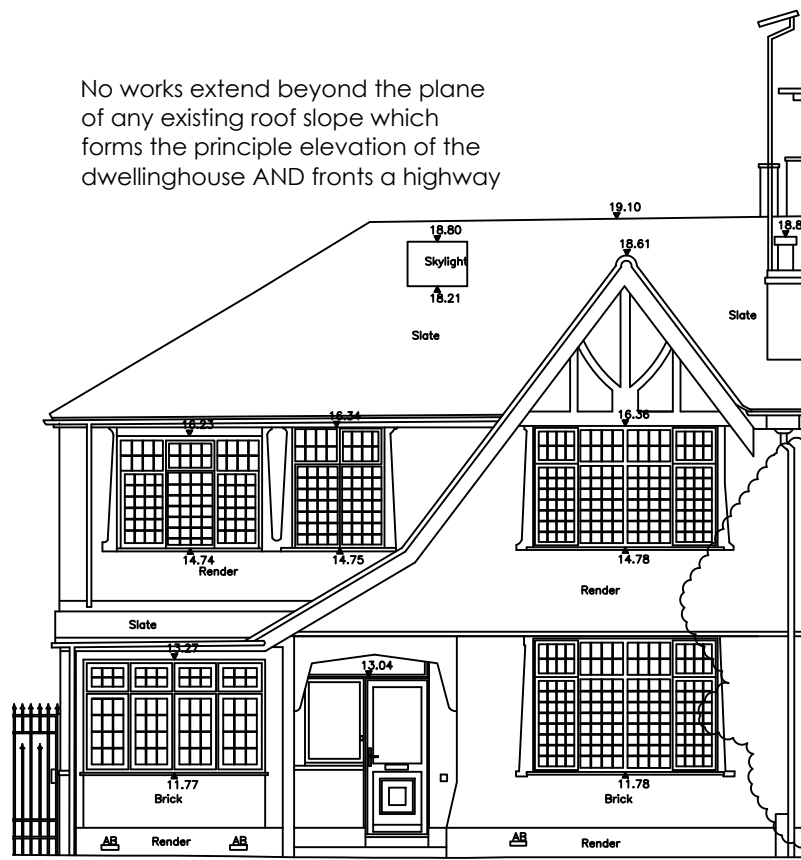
No works extend beyond the plane of any existing roof slope which forms the principle elevation of the dwellinghouse AND fronts a highway

19.10

18.80
Skylight
18.21

18.61

18.8

Slate

Slate

16.23

16.34

16.36

14.74
Render

14.75

14.78

Render

Slate

13.27

13.04

11.77
Brick

11.78
Brick

AB Render AB

AB Render